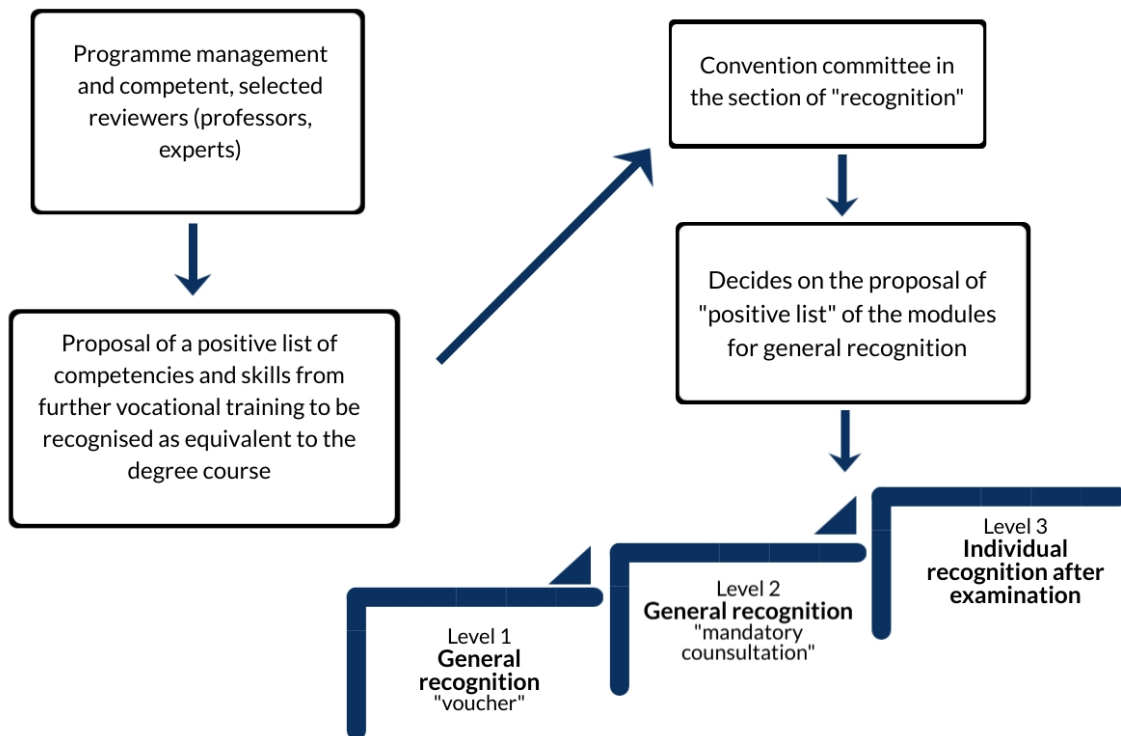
Programme management and competent, selected reviewers (professors, experts)

Proposal of a positive list of competencies and skills from further vocational training to be recognised as equivalent to the degree course

Convention committee in the section of "recognition"

Decides on the proposal of "positive list" of the modules for general recognition

Level 1
General recognition
"voucher"

Level 2
General recognition
"mandatory counsultation"

Level 3
Individual recognition after examination